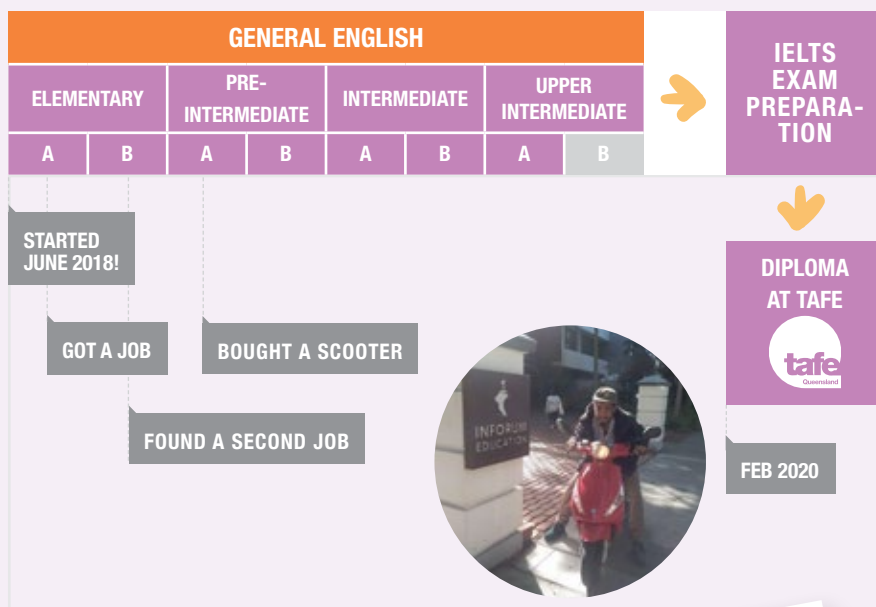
GENERAL ENGLISH

| ELEMENTARY | | PRE-INTERMEDIATE | | INTERMEDIATE | | UPPER INTERMEDIATE | |
|---|---|---|---|---|---|---|---|
| A | B | A | B | A | B | A | B |

IELTS EXAM PREPARATION

STARTED JUNE 2018!

GOT A JOB

BOUGHT A SCOOTER

FOUND A SECOND JOB

INFORUM EDUCATION

DIPLOMA AT TAFE

tafe Queensland

FEB 2020